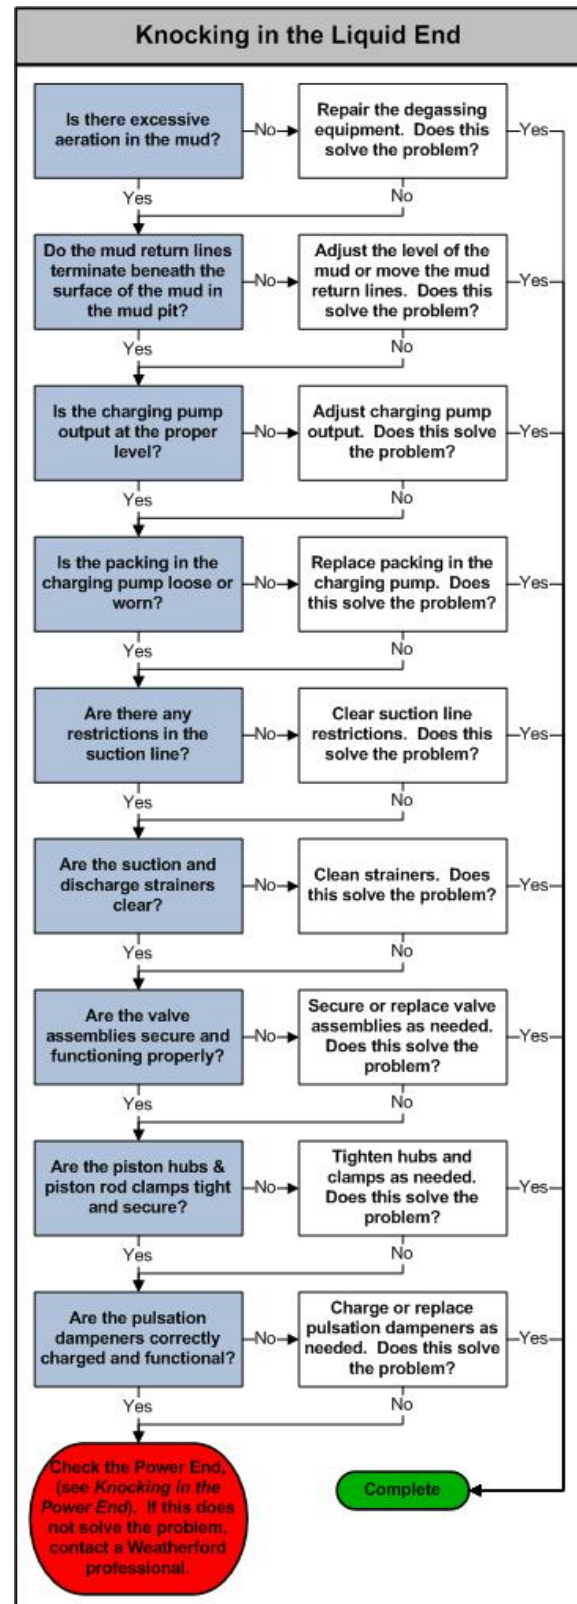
Knocking in the Liquid End

Is there excessive aeration in the mud?

No

Repair the degassing equipment. Does this solve the problem?

Yes

Yes

No

Do the mud return lines terminate beneath the surface of the mud in the mud pit?

No

Adjust the level of the mud or move the mud return lines. Does this solve the problem?

Yes

Yes

No

Is the charging pump output at the proper level?

No

Adjust charging pump output. Does this solve the problem?

Yes

Yes

No

Is the packing in the charging pump loose or worn?

No

Replace packing in the charging pump. Does this solve the problem?

Yes

Yes

No

Are there any restrictions in the suction line?

No

Clear suction line restrictions. Does this solve the problem?

Yes

Yes

No

Are the suction and discharge strainers clear?

No

Clean strainers. Does this solve the problem?

Yes

Yes

No

Are the valve assemblies secure and functioning properly?

No

Secure or replace valve assemblies as needed. Does this solve the problem?

Yes

Yes

No

Are the piston hubs & piston rod clamps tight and secure?

No

Tighten hubs and clamps as needed. Does this solve the problem?

Yes

Yes

No

Are the pulsation dampeners correctly charged and functional?

No

Charge or replace pulsation dampeners as needed. Does this solve the problem?

Yes

Yes

No

Check the Power End, (see Knocking in the Power End). If this does not solve the problem, contact a Weatherford professional.

Complete